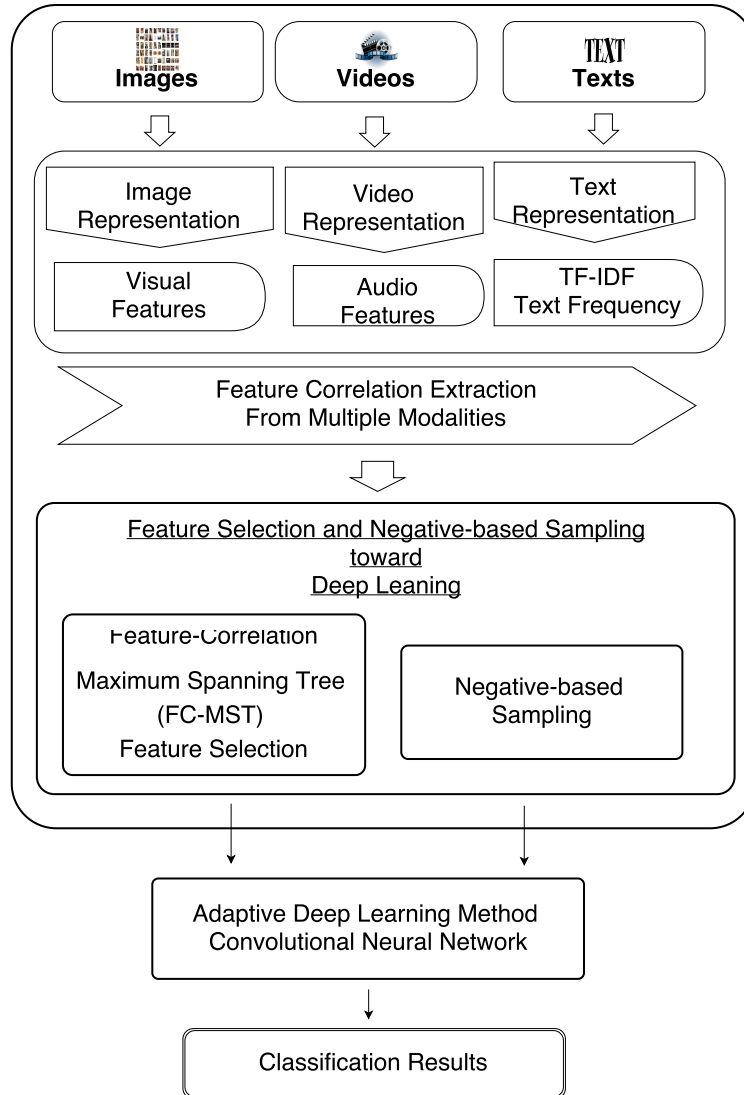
TEXT

Images

Videos

Texts

Image Representation

Video Representation

Text Representation

Visual Features

Audio Features

TF-IDF Text Frequency

Feature Correlation Extraction From Multiple Modalities

Feature Selection and Negative-based Sampling toward Deep Leaning

Feature-Correlation Maximum Spanning Tree (FC-MST) Feature Selection

Negative-based Sampling

Adaptive Deep Learning Method Convolutional Neural Network

Classification Results